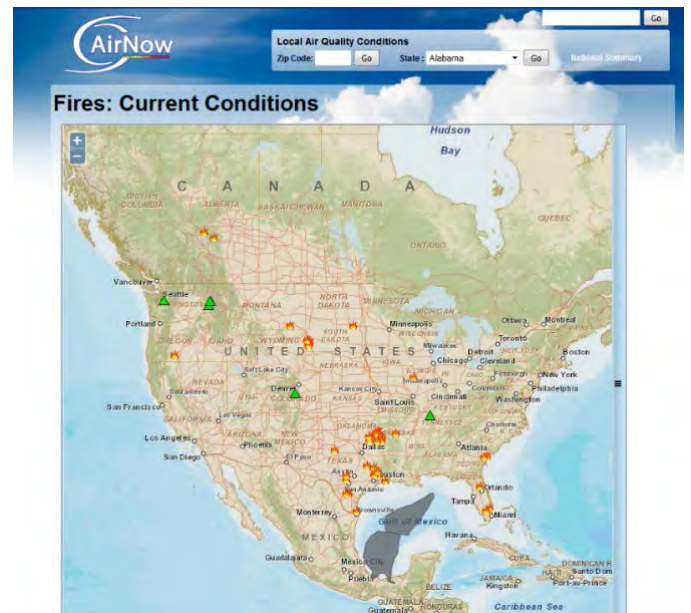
Go

AirNow

Local Air Quality Conditions

Zip Code: Go State : Alabama Go National Summary

Fires: Current Conditions

+
−

Hudson
Bay

C A N A D A

BRITISH COLUMBIA
ALBERTA
SASKATCHEWAN
MANITOBA
ONTARIO
QUEBEC

Vancouver
Seattle
Portland
WASHINGTON
MONTANA
NORTH DAKOTA
MINNESOTA
IDAHO
WYOMING
SOUTH DAKOTA
Minneapolis
Ottawa
Montreal
Toronto
Boston
Detroit
Milwaukee
Chicago
Cleveland
New York
Pittsburgh
Philadelphia
Washington
U N I T E D S T A T E S
NEBRASKA
NEVADA
Salt Lake City
Denver
Kansas City
Indianapolis
Cincinnati
Saint Louis
San Francisco
Las Vegas
CALIFORNIA
ARIZONA
NEW MEXICO
KENTUCKY
Los Angeles
Phoenix
San Diego
El Paso
Dallas
Atlanta
TEXAS
Austin
Houston
San Antonio
Orlando
Tampa
Miami
Monterrey
Brownsville
Gulf of Mexico
M E X I C O
Guadalajara
Havana
CUBA
Mexico City
Puebla
DOMINICAN R
Santo Dom
HAITI
Port-au-Prince
JAMAICA
Kingston
BELIZE
GUATEMALA
HONDURAS
Guatemala
Caribbean Sea